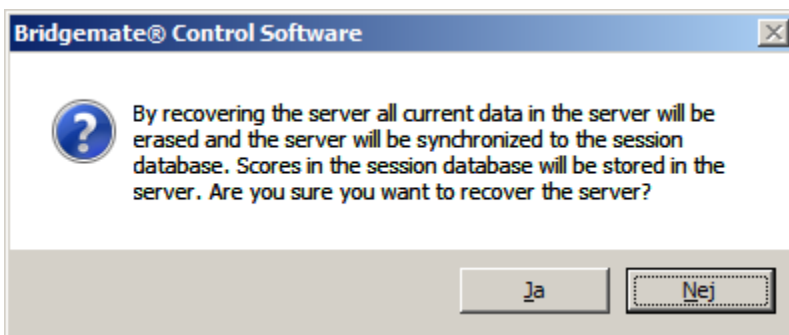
Bridgemate® Control Software

By recovering the server all current data in the server will be erased and the server will be synchronized to the session database. Scores in the session database will be stored in the server. Are you sure you want to recover the server?

Ja

Nej